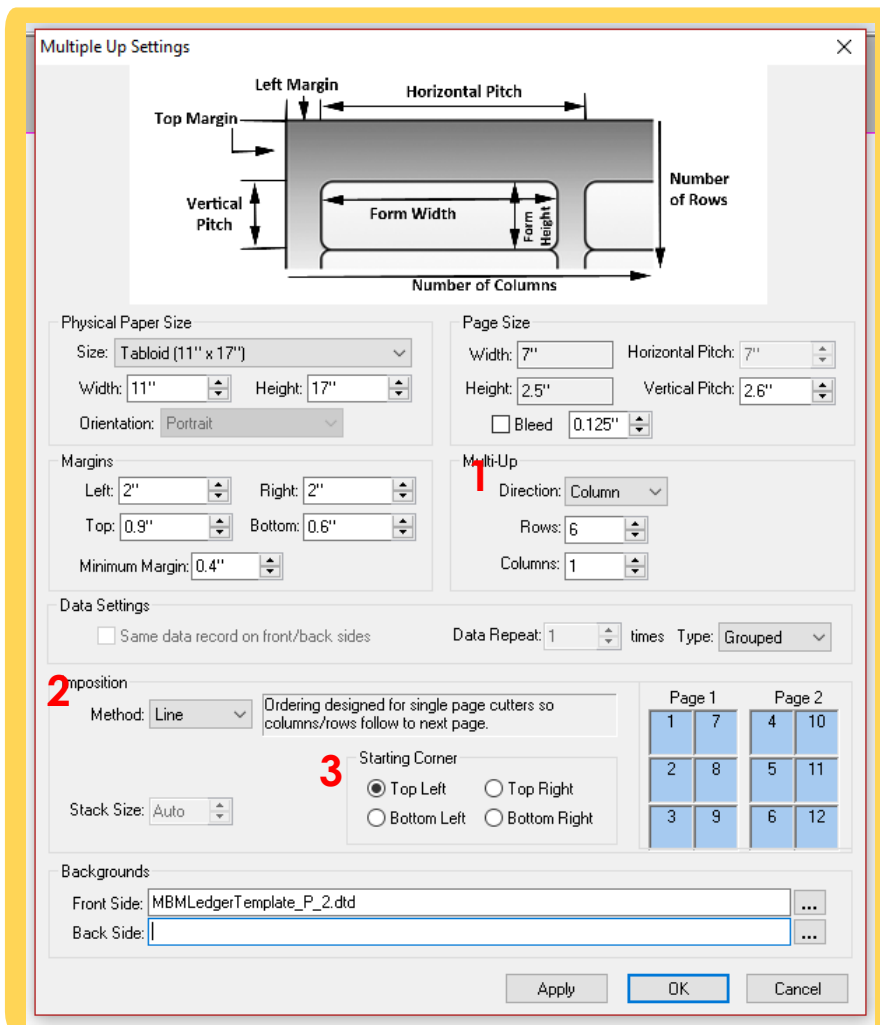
Multiple Up Settings

Left Margin
Horizontal Pitch
Top Margin
Vertical Pitch
Form Width
Form Height
Number of Rows
Number of Columns

Physical Paper Size
Size: Tabloid (11" x 17")
Width: 11"
Height: 17"
Orientation: Portrait

Page Size
Width: 7"
Horizontal Pitch: 7"
Height: 2.5"
Vertical Pitch: 2.6"
Bleed 0.125"

Margins
Left: 2"
Right: 2"
Top: 0.9"
Bottom: 0.6"
Minimum Margin: 0.4"

1
Multi-Up
Direction: Column
Rows: 6
Columns: 1

Data Settings
Same data record on front/back sides
Data Repeat: 1 times Type: Grouped

2
mposition
Method: Line
Ordering designed for single page cutters so columns/rows follow to next page.

3
Starting Corner
Top Left
Top Right
Bottom Left
Bottom Right

Stack Size: Auto

Page 1
Page 2

| 1 | 7 |
|---|---|
| 2 | 8 |
| 3 | 9 |

| 4 | 10 |
|---|---|
| 5 | 11 |
| 6 | 12 |

Backgrounds
Front Side: MBMLedgerTemplate_P_2.dtd ...
Back Side: ...

Apply
OK
Cancel